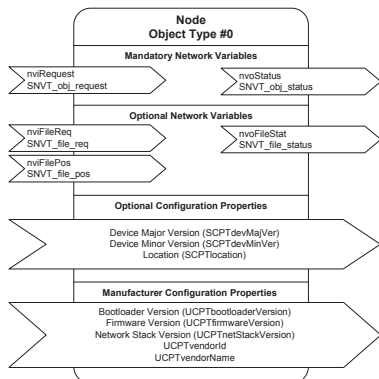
Node
Object Type #0

Mandatory Network Variables

nviRequest
SNVT_obj_request

nvoStatus
SNVT_obj_status

Optional Network Variables

nviFileReq
SNVT_file_req

nvoFileStat
SNVT_file_status

nviFilePos
SNVT_file_pos

Optional Configuration Properties

Device Major Version (SCPTdevMajVer)
Device Minor Version (SCPTdevMinVer)
Location (SCPTlocation)

Manufacturer Configuration Properties

Bootloader Version (UCPTbootloaderVersion)
Firmware Version (UCPTfirmwareVersion)
Network Stack Version (UCPTnetStackVersion)
UCPTvendorId
UCPTvendorName